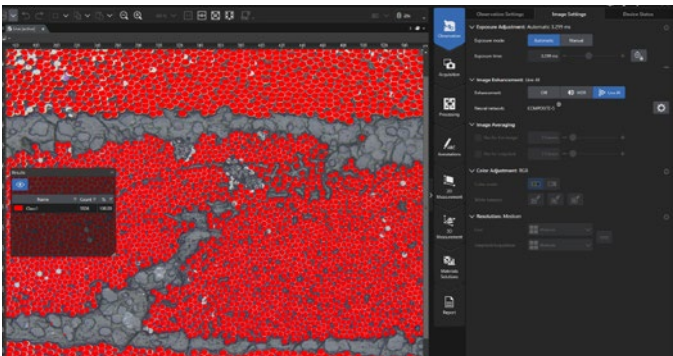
Observation Settings
Image Settings
Device Status

Observation
Acquisition
Processing
Annotations
2D Measurement
3D Measurement
Materials Solutions
Report

Exposure Adjustment: Automatic 3.299 ms
Exposure mode
Automatic
Manual
Exposure time
3.299 ms

Image Enhancement: Live AI
Enhancement
Off
HDR
Live AI
Neural network
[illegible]

Image Averaging

Color Adjustment: RGB

Resolution: Medium

Results
Name
Count
%
Class1
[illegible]
100.00